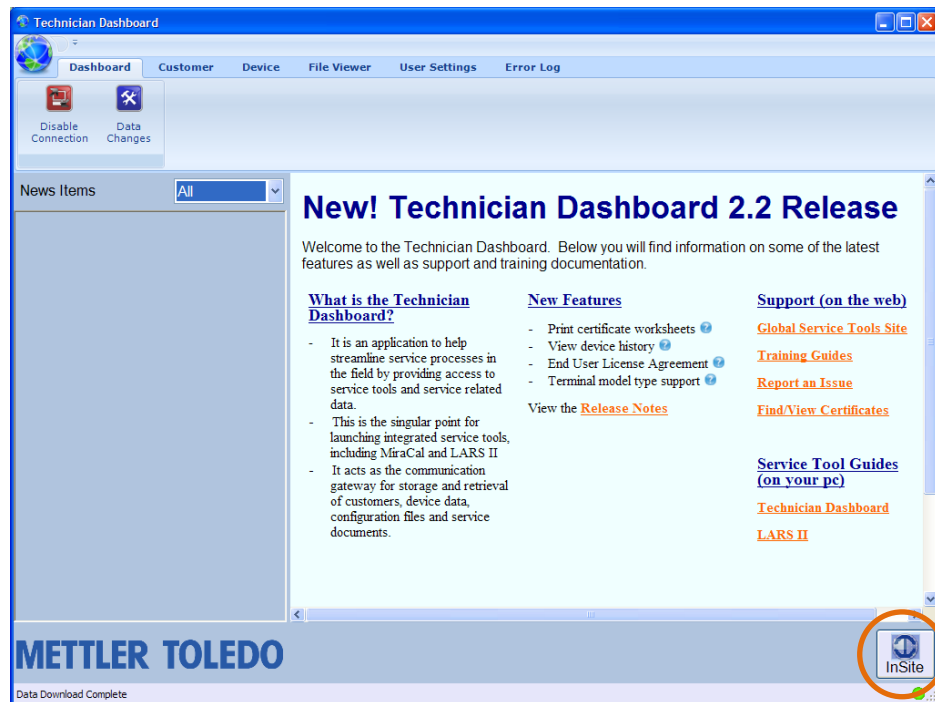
Technician Dashboard

Dashboard Customer Device File Viewer User Settings Error Log

Disable Connection

Data Changes

News Items All

New! Technician Dashboard 2.2 Release

Welcome to the Technician Dashboard. Below you will find information on some of the latest features as well as support and training documentation.

What is the Technician Dashboard?

- It is an application to help streamline service processes in the field by providing access to service tools and service related data.
- This is the singular point for launching integrated service tools, including MiraCal and LARS II
- It acts as the communication gateway for storage and retrieval of customers, device data, configuration files and service documents.

New Features

- Print certificate worksheets
- View device history
- End User License Agreement
- Terminal model type support

View the Release Notes

Support (on the web)

Global Service Tools Site

Training Guides

Report an Issue

Find/View Certificates

Service Tool Guides (on your pc)

Technician Dashboard

LARS II

METTLER TOLEDO

InSite

Data Download Complete